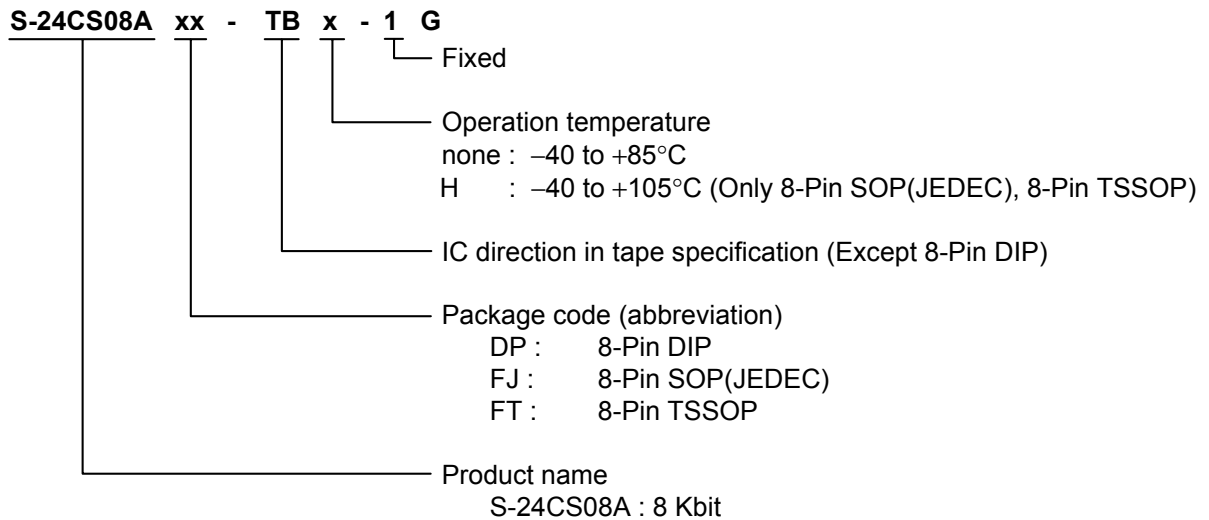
S-24CS08A xx - TB x - 1 G

Fixed

Operation temperature
none : −40 to +85°C
H : −40 to +105°C (Only 8-Pin SOP(JEDEC), 8-Pin TSSOP)

IC direction in tape specification (Except 8-Pin DIP)

Package code (abbreviation)
DP : 8-Pin DIP
FJ : 8-Pin SOP(JEDEC)
FT : 8-Pin TSSOP

Product name
S-24CS08A : 8 Kbit